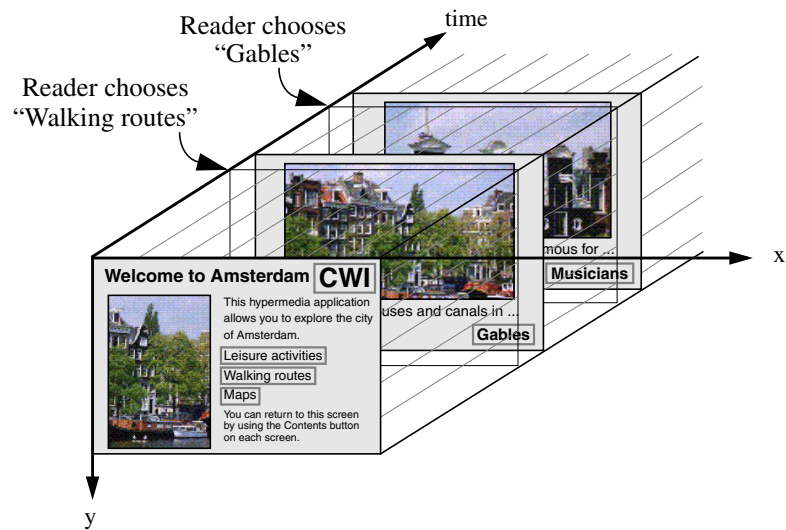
Reader chooses "Gables"

time

Reader chooses "Walking routes"

mous for ...

Musicians

x

uses and canals in ...

Gables

Welcome to Amsterdam CWI

This hypermedia application allows you to explore the city of Amsterdam.

Leisure activities

Walking routes

Maps

You can return to this screen by using the Contents button on each screen.

y